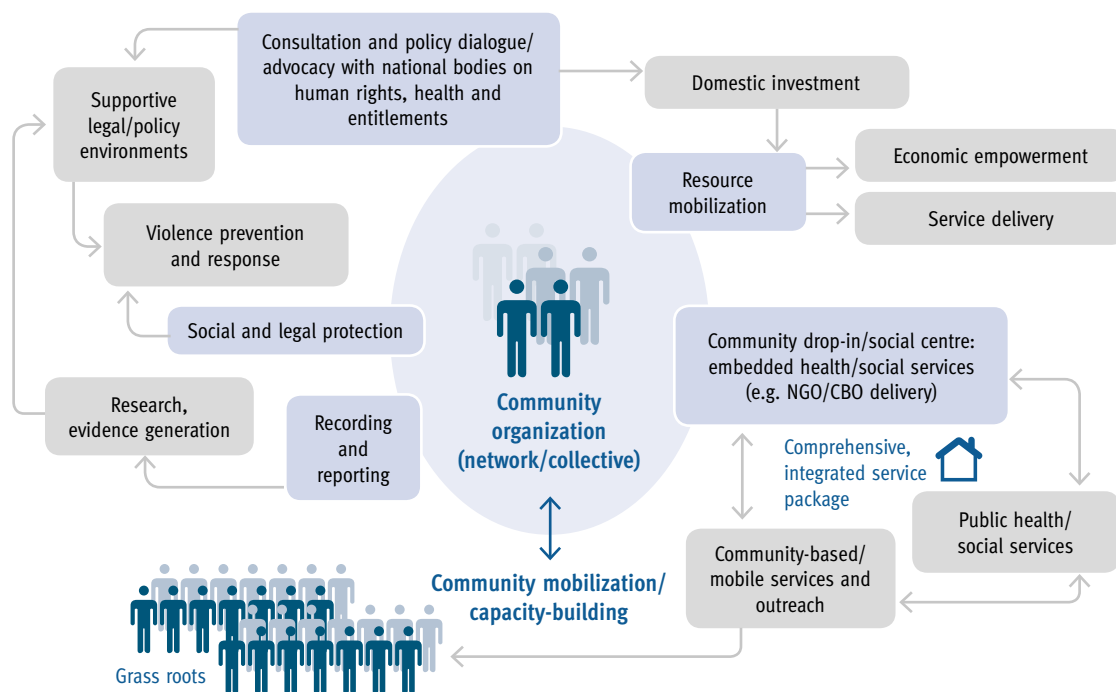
Consultation and policy dialogue/ advocacy with national bodies on human rights, health and entitlements

Supportive legal/policy environments

Domestic investment

Resource mobilization

Economic empowerment

Service delivery

Violence prevention and response

Social and legal protection

Community organization (network/collective)

Community drop-in/social centre: embedded health/social services (e.g. NGO/CBO delivery)

Research, evidence generation

Recording and reporting

Comprehensive, integrated service package

Public health/ social services

Community-based/ mobile services and outreach

Community mobilization/ capacity-building

Grass roots